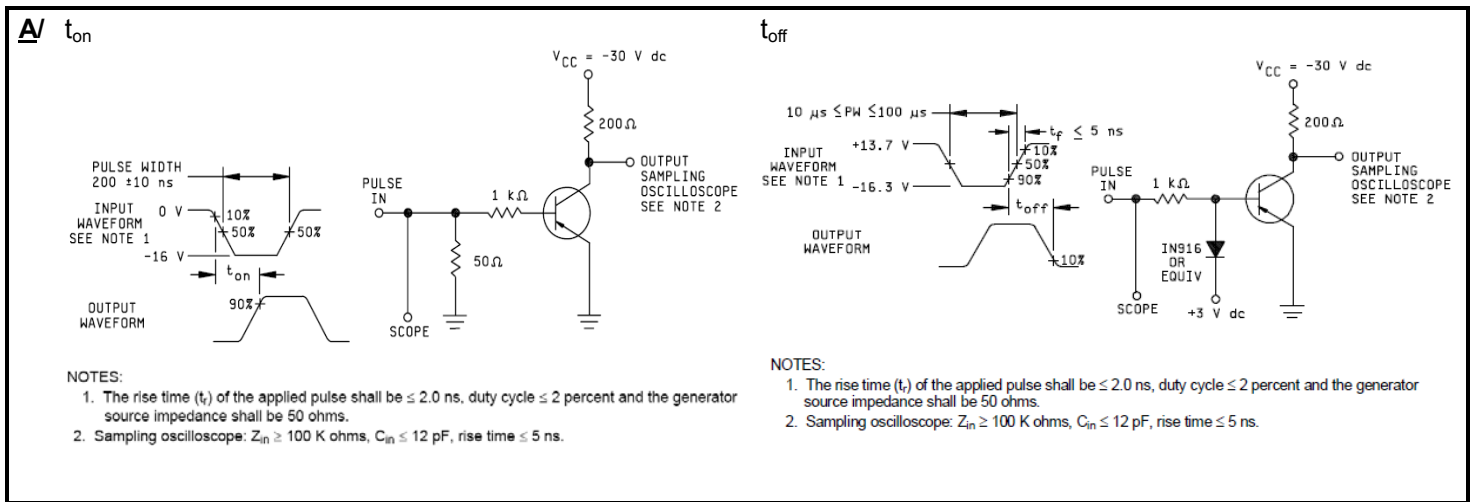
A/ $t_{on}$

$V_{CC}$ = -30 V dc

200Ω

PULSE WIDTH 200 ±10 ns

INPUT WAVEFORM SEE NOTE 1

0 V

10%

50%

50%

-16 V

$t_{on}$

OUTPUT WAVEFORM

90%

PULSE IN

1 kΩ

50Ω

SCOPE

OUTPUT SAMPLING OSCILLOSCOPE SEE NOTE 2

NOTES:
1. The rise time ($t_r$) of the applied pulse shall be ≤ 2.0 ns, duty cycle ≤ 2 percent and the generator source impedance shall be 50 ohms.
2. Sampling oscilloscope: $Z_{in}$ ≥ 100 K ohms, $C_{in}$ ≤ 12 pF, rise time ≤ 5 ns.

$t_{off}$

10 μs ≤PW ≤100 μs

$t_f$ ≤ 5 ns

INPUT WAVEFORM SEE NOTE 1

+13.7 V

10%

50%

90%

-16.3 V

$t_{off}$

OUTPUT WAVEFORM

10%

$V_{CC}$ = -30 V dc

200Ω

PULSE IN

1 kΩ

IN916 OR EQUIV

SCOPE

+3 V dc

OUTPUT SAMPLING OSCILLOSCOPE SEE NOTE 2

NOTES:
1. The rise time ($t_r$) of the applied pulse shall be ≤ 2.0 ns, duty cycle ≤ 2 percent and the generator source impedance shall be 50 ohms.
2. Sampling oscilloscope: $Z_{in}$ ≥ 100 K ohms, $C_{in}$ ≤ 12 pF, rise time ≤ 5 ns.